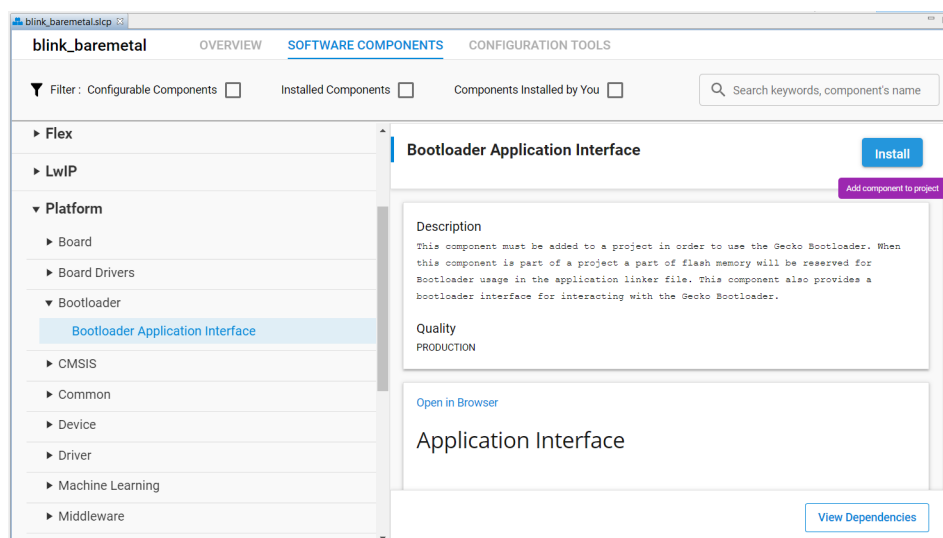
blink_baremetal.slcp

blink_baremetal

OVERVIEW

SOFTWARE COMPONENTS

CONFIGURATION TOOLS

Filter : Configurable Components

Installed Components

Components Installed by You

Search keywords, component's name

Flex

LwIP

Platform

Board

Board Drivers

Bootloader

Bootloader Application Interface

CMSIS

Common

Device

Driver

Machine Learning

Middleware

Bootloader Application Interface

Install

Add component to project

Description

This component must be added to a project in order to use the Gecko Bootloader. When this component is part of a project a part of flash memory will be reserved for Bootloader usage in the application linker file. This component also provides a bootloader interface for interacting with the Gecko Bootloader.

Quality

PRODUCTION

Open in Browser

Application Interface

View Dependencies